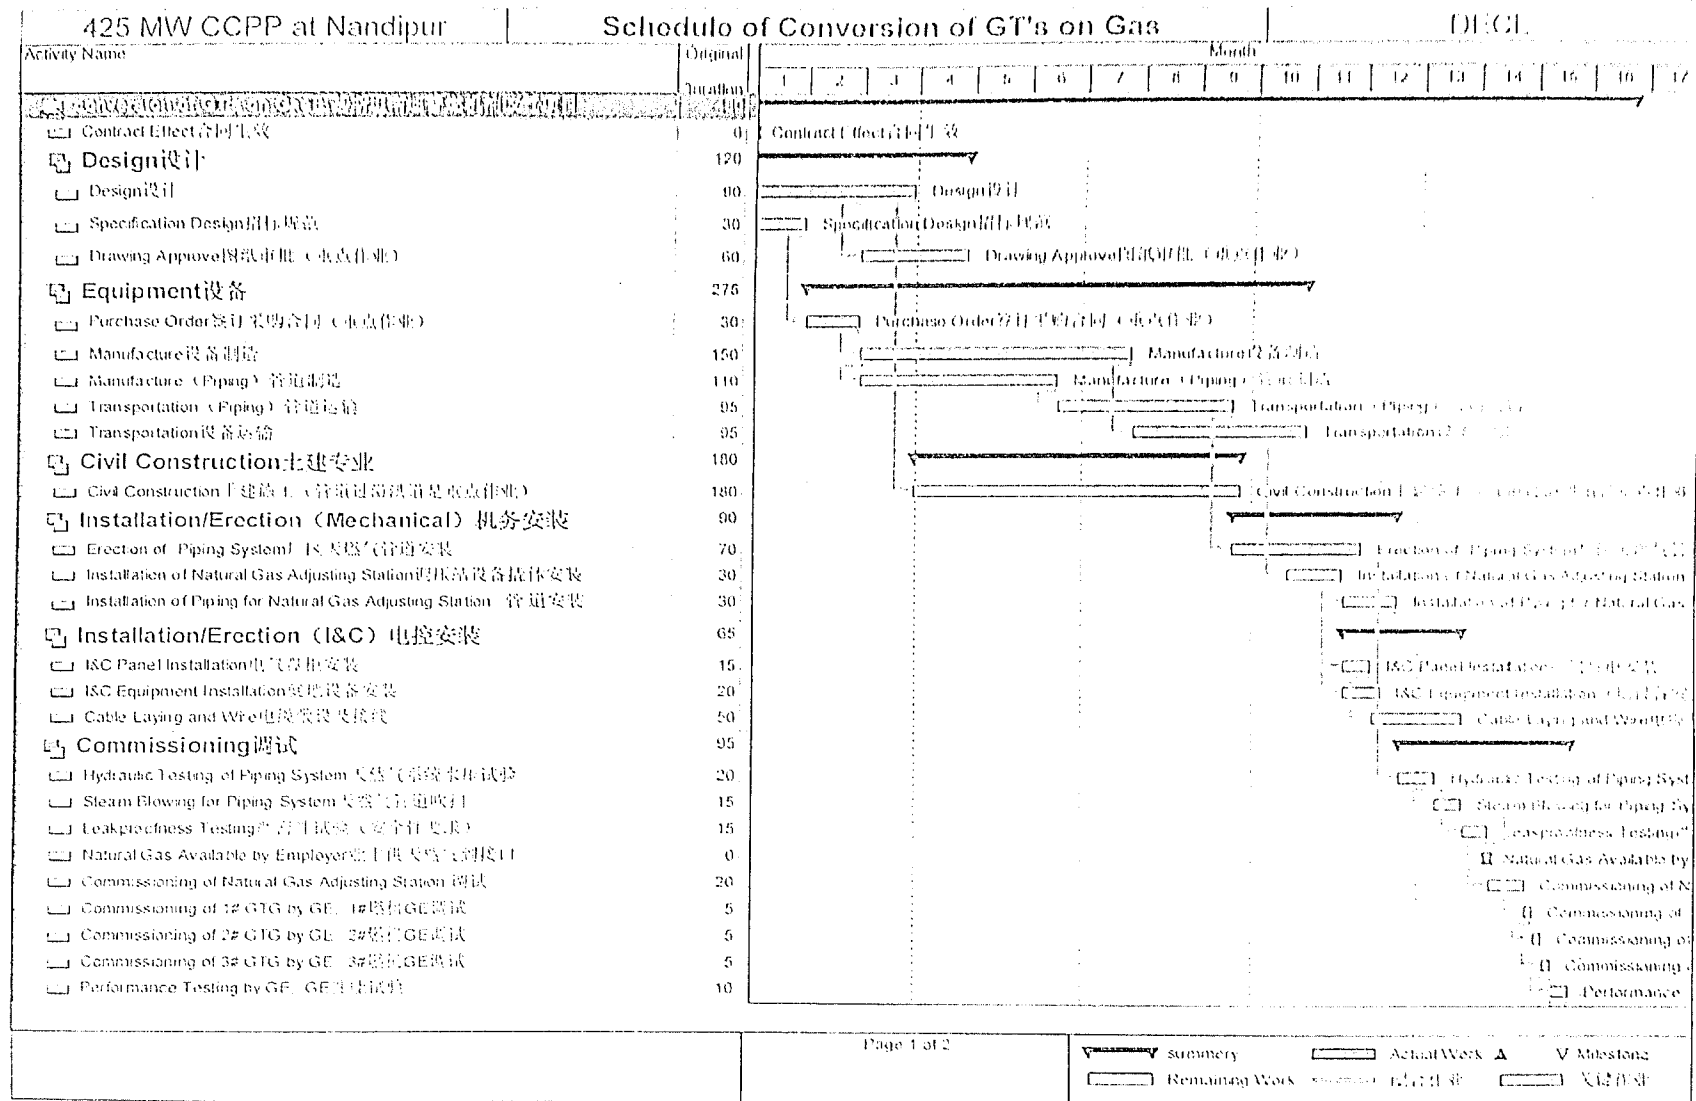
425 MW CCPP at Nandipur

Schedule of Conversion of GT's on Gas

DECL

| Activity Name | Original Duration |
|---|---|
| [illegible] | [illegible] |
| Contract Effect合同生效 | 0 |
| Design设计 | 120 |
| Design设计 | 90 |
| Specification Design招标规范 | 30 |
| Drawing Approve图纸审批（重点作业） | 60 |
| Equipment设备 | 275 |
| Purchase Order签订采购合同（重点作业） | 30 |
| Manufacture设备制造 | 150 |
| Manufacture（Piping）管道制造 | 110 |
| Transportation（Piping）管道运输 | 95 |
| Transportation设备运输 | 95 |
| Civil Construction土建专业 | 180 |
| Civil Construction土建施工（管道过箱涵道是重点作业） | 180 |
| Installation/Erection（Mechanical）机务安装 | 90 |
| Erection of Piping System厂区天然气管道安装 | 70 |
| Installation of Natural Gas Adjusting Station调压站设备基体安装 | 30 |
| Installation of Piping for Natural Gas Adjusting Station 管道安装 | 30 |
| Installation/Erection（I&C）电控安装 | 65 |
| I&C Panel Installation电气盘柜安装 | 15 |
| I&C Equipment Installation就地设备安装 | 20 |
| Cable Laying and Wire电缆敷设及接线 | 50 |
| Commissioning调试 | 95 |
| Hydraulic Testing of Piping System 天然气系统水压试验 | 20 |
| Steam Blowing for Piping System 天然气管道吹扫 | 15 |
| Leakproofness Testing严密性试验（安全性要求） | 15 |
| Natural Gas Available by Employer业主供天然气到接口 | 0 |
| Commissioning of Natural Gas Adjusting Station 调试 | 20 |
| Commissioning of 1# GTG by GE 1#燃机GE调试 | 5 |
| Commissioning of 2# GTG by GE 2#燃机GE调试 | 5 |
| Commissioning of 3# GTG by GE 3#燃机GE调试 | 5 |
| Performance Testing by GE GE性能试验 | 10 |

Month
1 2 3 4 5 6 7 8 9 10 11 12 13 14 15 16 17

Contract Effect合同生效
Design设计
Specification Design招标规范
Drawing Approve图纸审批（重点作业）
Purchase Order签订采购合同（重点作业）
Manufacture设备制造
Manufacture（Piping）管道制造
Transportation（Piping）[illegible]
Transportation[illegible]
Civil Construction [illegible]
Erection of Piping System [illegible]
Installation of Natural Gas Adjusting Station
Installation of Piping for Natural Gas
I&C Panel Installation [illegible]
I&C Equipment Installation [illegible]
Cable Laying and Wire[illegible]
Hydraulic Testing of Piping Syst
Steam Blowing for Piping Sy
Leakproofness Testing
Natural Gas Available by
Commissioning of N
Commissioning of
Commissioning of
Commissioning
Performance

Page 1 of 2

summery
Actual Work
Milestone
Remaining Work
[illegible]
关键作业